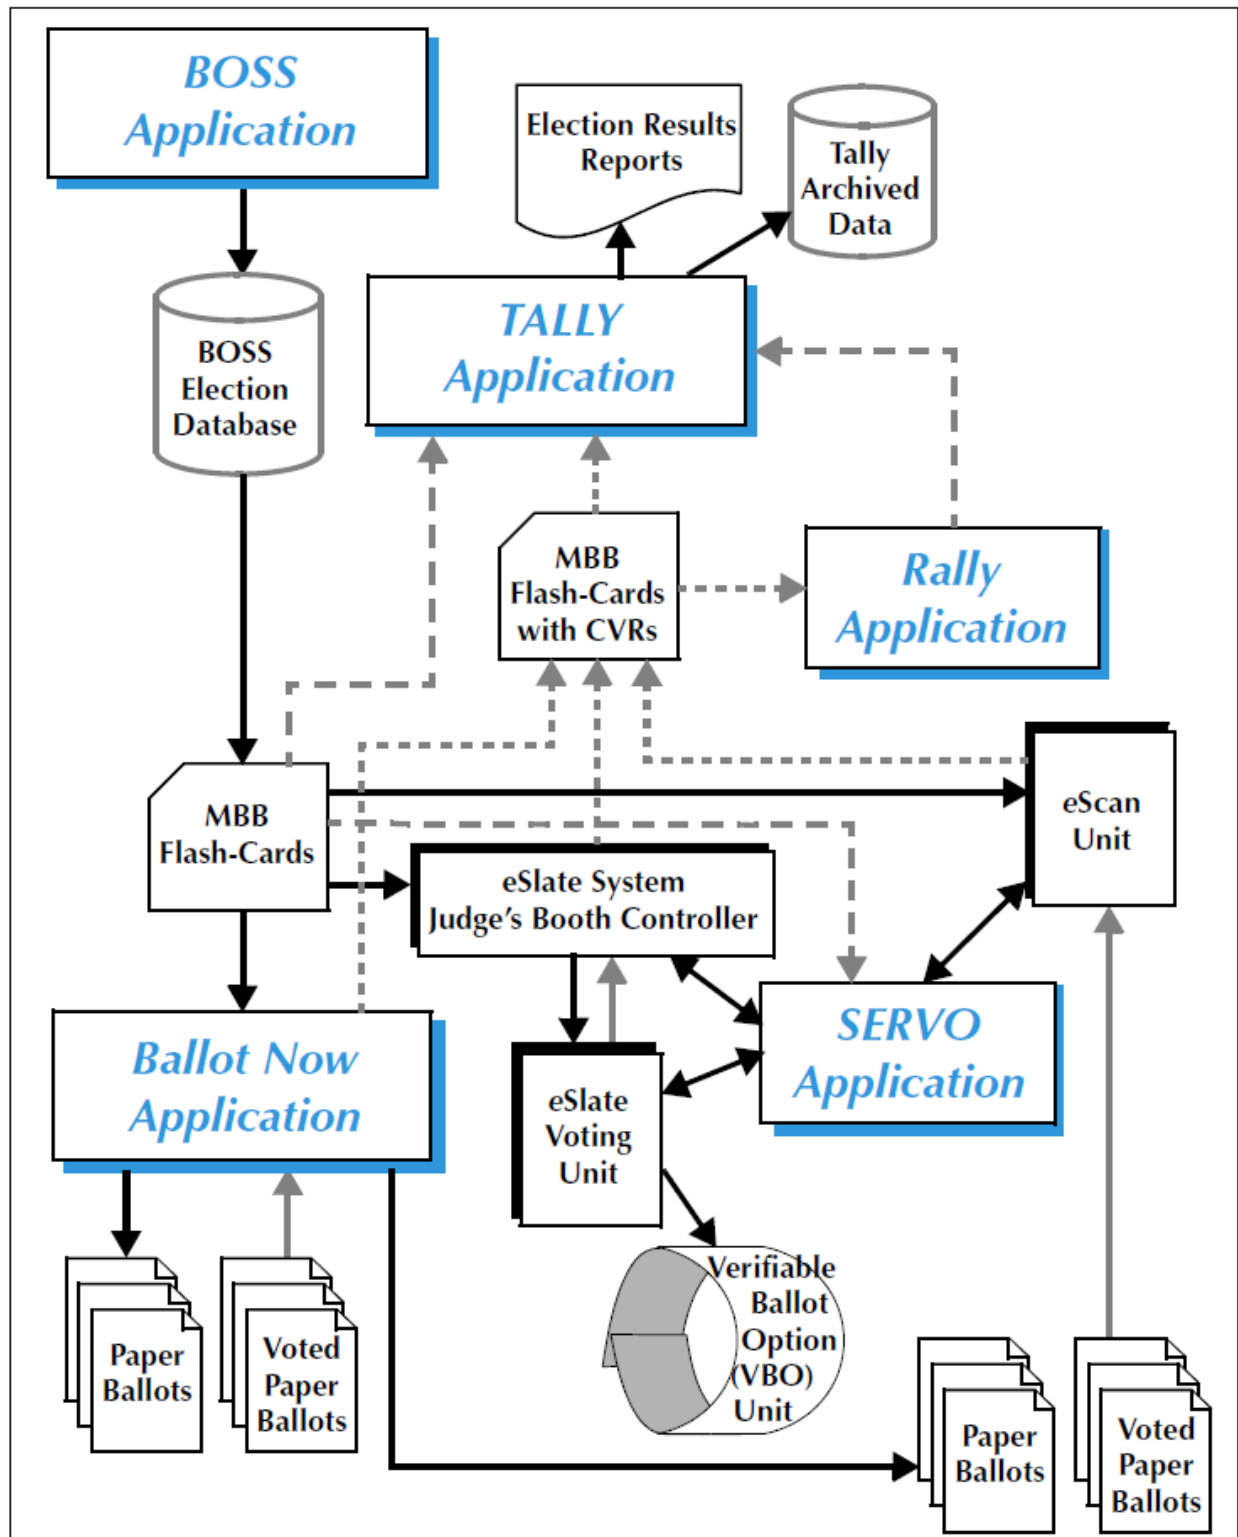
BOSS Application

Election Results Reports

Tally Archived Data

BOSS Election Database

TALLY Application

MBB Flash-Cards with CVRs

Rally Application

MBB Flash-Cards

eScan Unit

eSlate System Judge's Booth Controller

SERVO Application

Ballot Now Application

eSlate Voting Unit

Verifiable Ballot Option (VBO) Unit

Paper Ballots

Voted Paper Ballots

Paper Ballots

Voted Paper Ballots